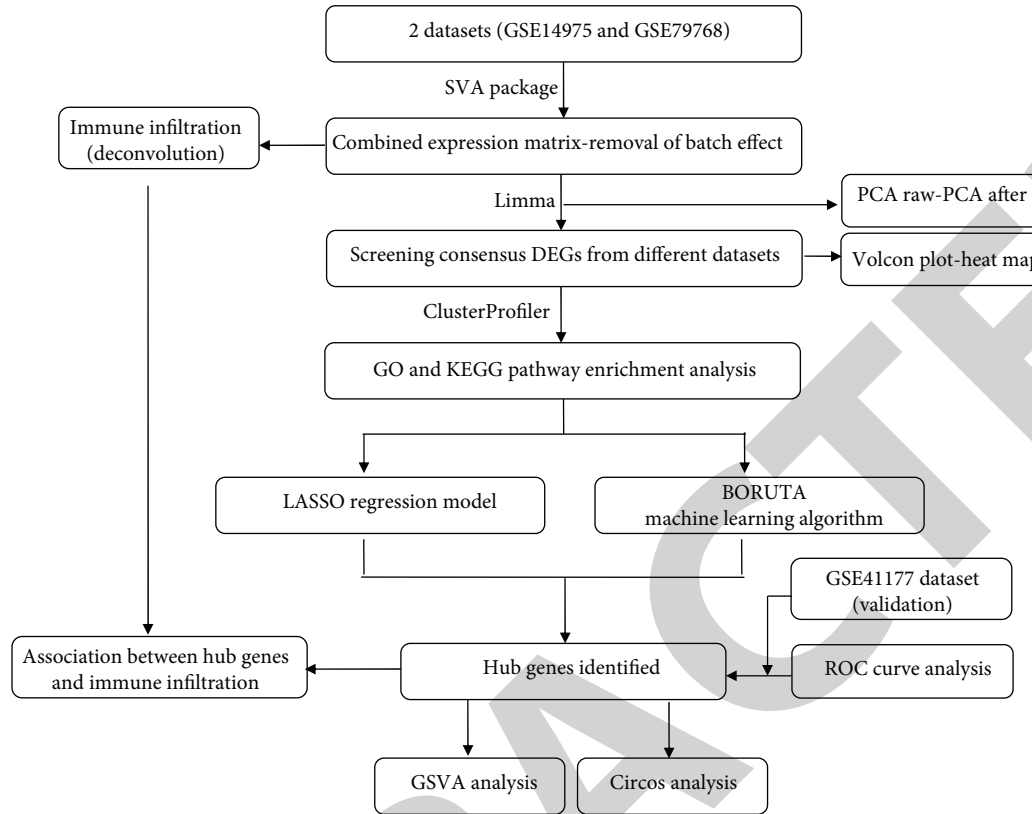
2 datasets (GSE14975 and GSE79768)

SVA package

Immune infiltration (deconvolution)

Combined expression matrix-removal of batch effect

Limma

PCA raw-PCA after

Screening consensus DEGs from different datasets

Volcon plot-heat map

ClusterProfiler

GO and KEGG pathway enrichment analysis

LASSO regression model

BORUTA machine learning algorithm

GSE41177 dataset (validation)

Association between hub genes and immune infiltration

Hub genes identified

ROC curve analysis

GSVA analysis

Circos analysis

RETRACTED